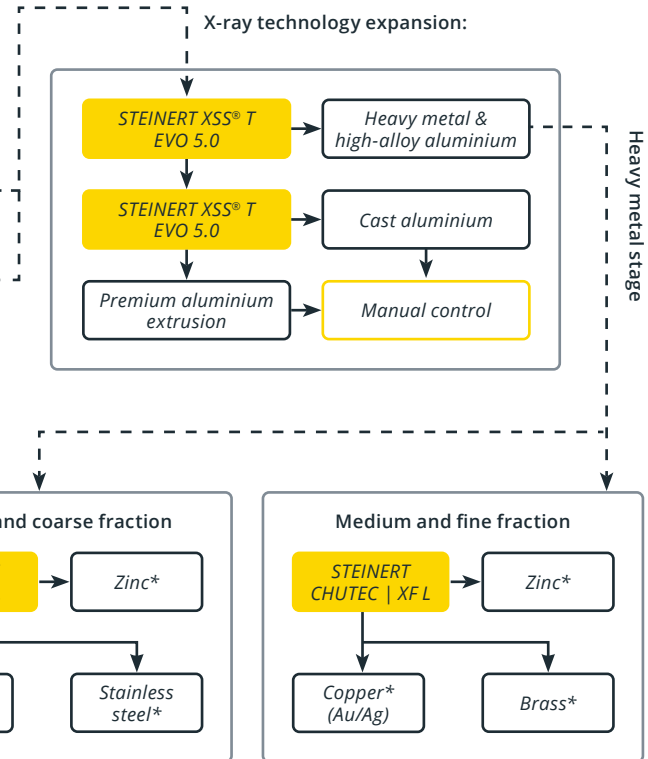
X-ray technology expansion:

STEINERT XSS® T EVO 5.0

Heavy metal & high-alloy aluminium

STEINERT XSS® T EVO 5.0

Cast aluminium

Premium aluminium extrusion

Manual control

Heavy metal stage

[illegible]nd coarse fraction

Zinc*

Stainless steel*

Medium and fine fraction

STEINERT CHUTEC | XF L

Zinc*

Copper* (Au/Ag)

Brass*